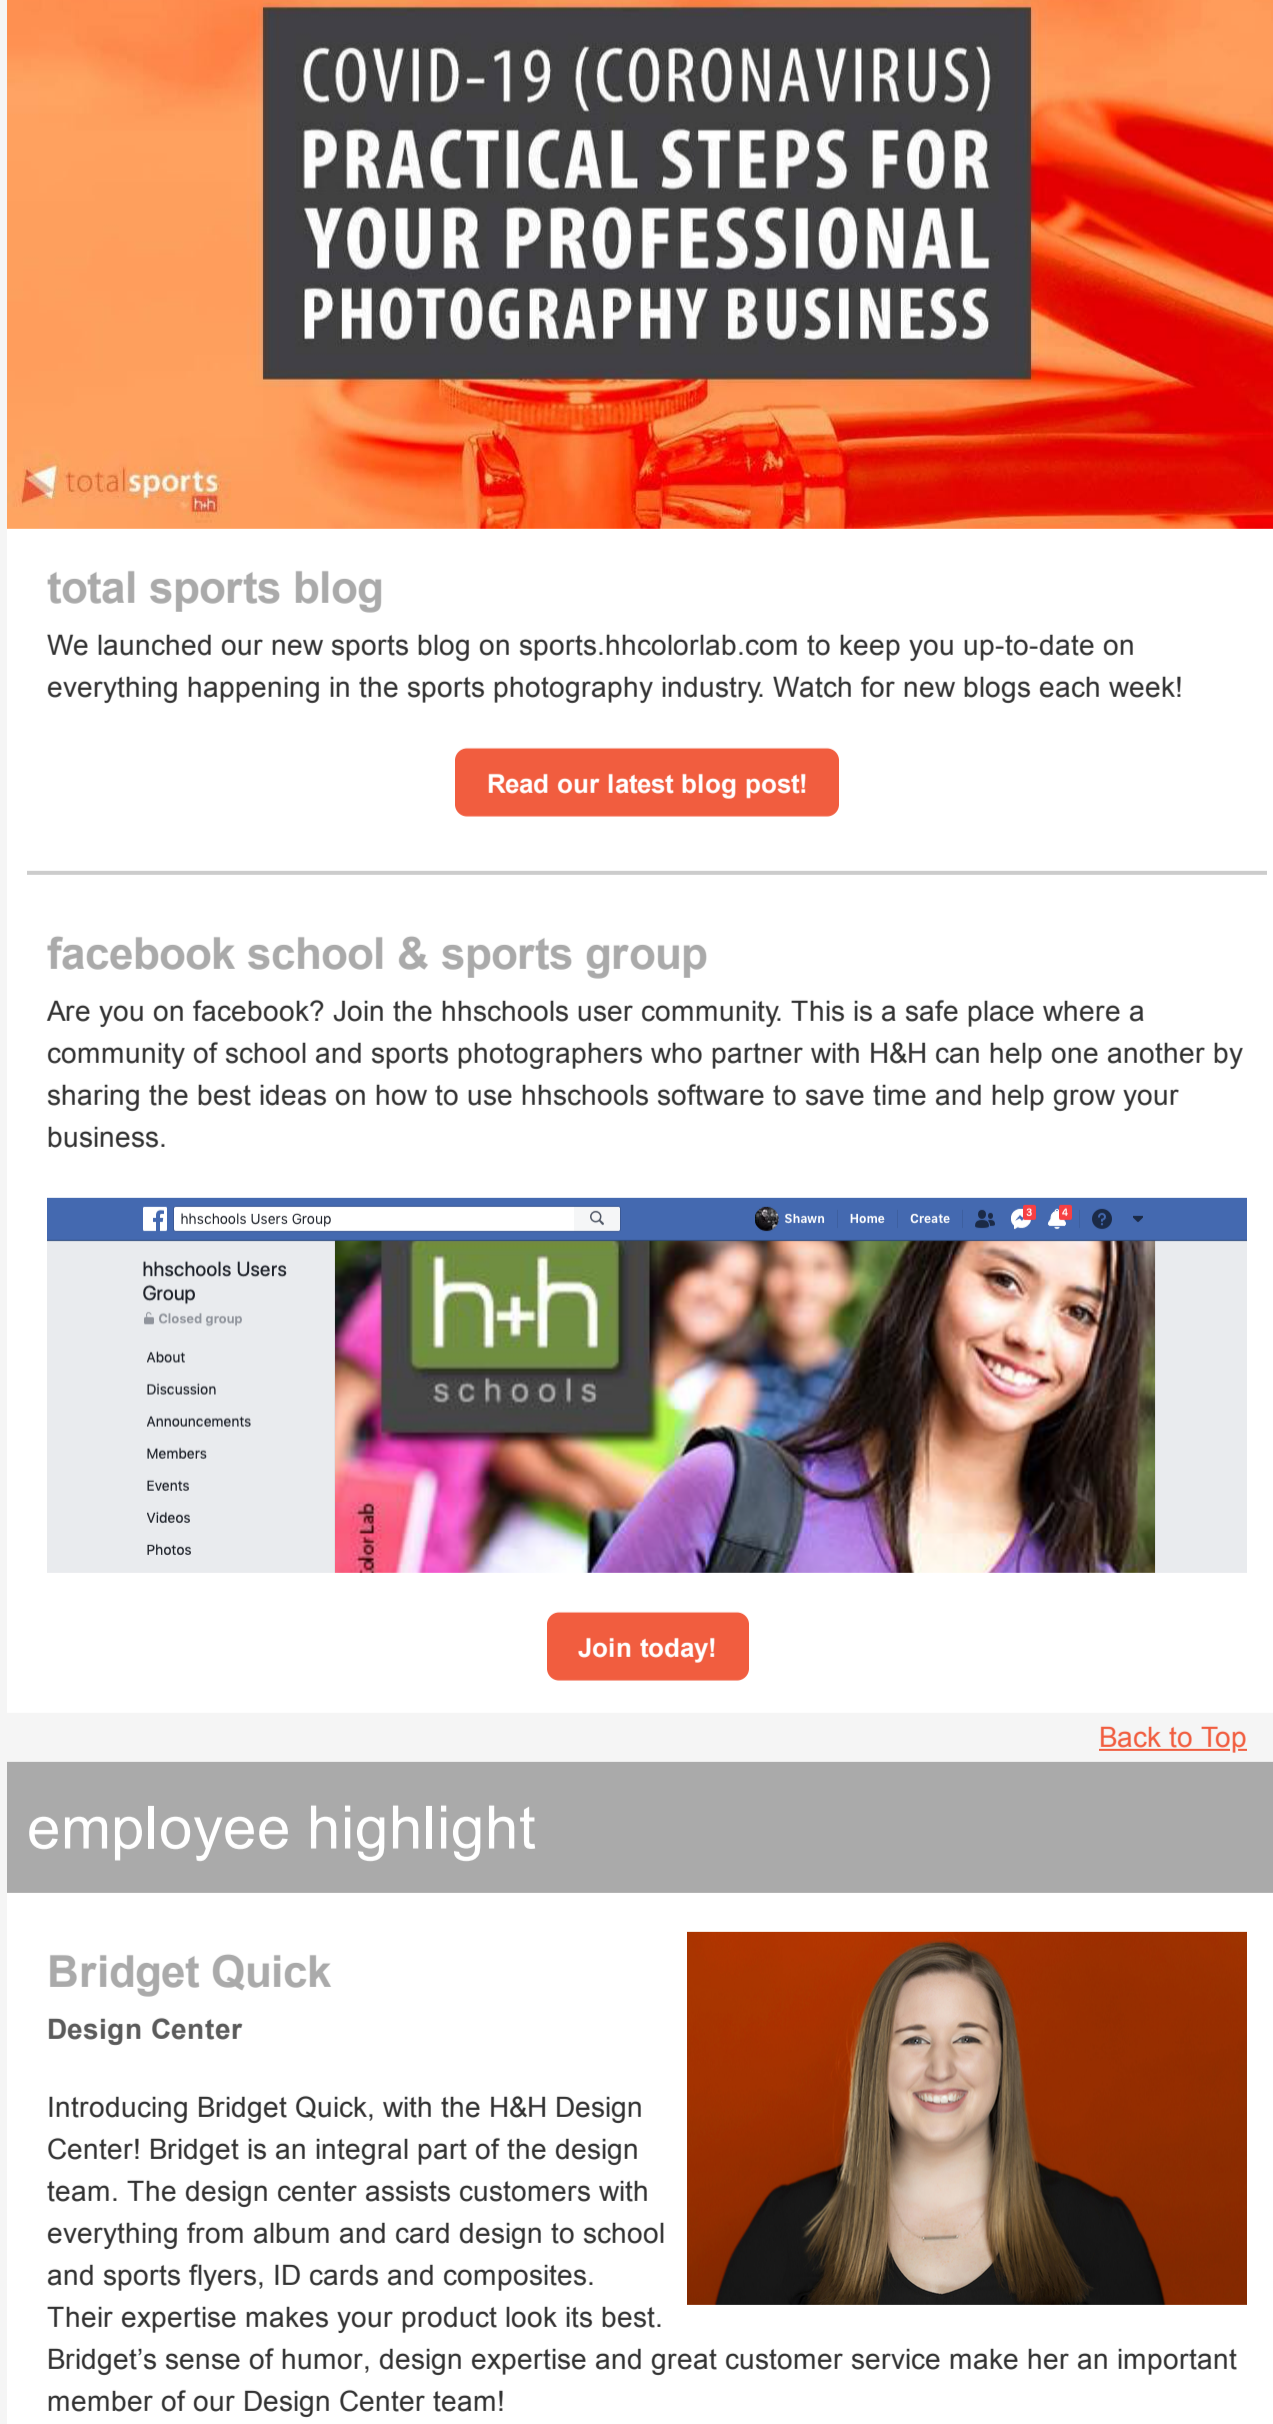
COVID-19 (CORONAVIRUS)
PRACTICAL STEPS FOR YOUR PROFESSIONAL PHOTOGRAPHY BUSINESS

totalsports h+h

total sports blog

We launched our new sports blog on sports.hhcolorlab.com to keep you up-to-date on everything happening in the sports photography industry. Watch for new blogs each week!

Read our latest blog post!

facebook school & sports group

Are you on facebook? Join the hhschools user community. This is a safe place where a community of school and sports photographers who partner with H&H can help one another by sharing the best ideas on how to use hhschools software to save time and help grow your business.

hhschools Users Group

Shawn Home Create 3 4

hhschools Users Group
Closed group

About
Discussion
Announcements
Members
Events
Videos
Photos

h+h
schools

olor Lab

Join today!

Back to Top

employee highlight

Bridget Quick

Design Center

Introducing Bridget Quick, with the H&H Design Center! Bridget is an integral part of the design team. The design center assists customers with everything from album and card design to school and sports flyers, ID cards and composites. Their expertise makes your product look its best. Bridget's sense of humor, design expertise and great customer service make her an important member of our Design Center team!